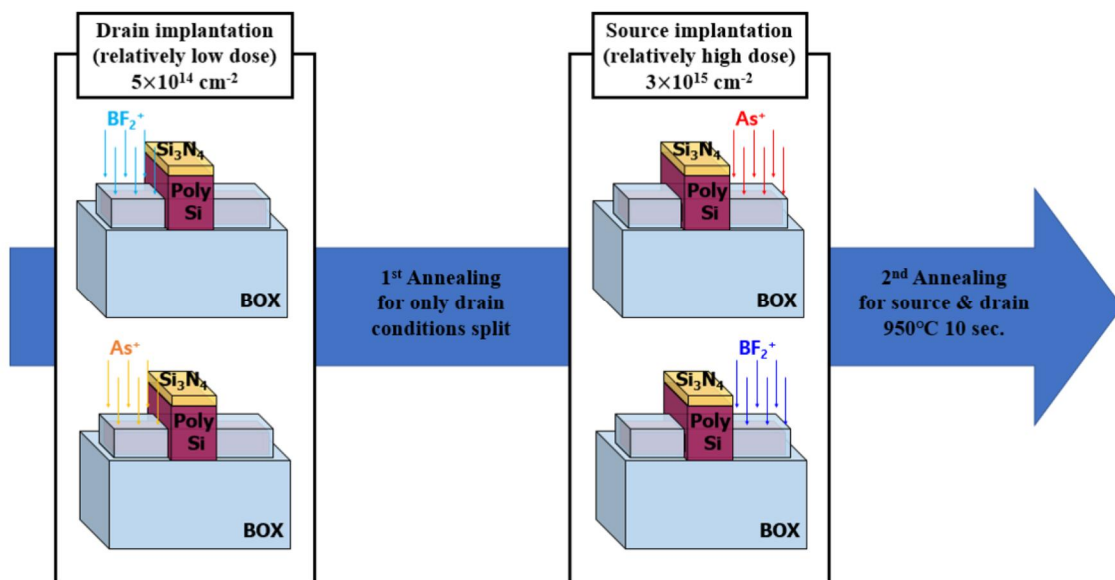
Drain implantation
(relatively low dose)
$5\times10^{14}$ cm$^{-2}$

$BF_2^+$

$Si_3N_4$

Poly Si

BOX

$As^+$

$Si_3N_4$

Poly Si

BOX

1$^{st}$ Annealing for only drain conditions split

Source implantation
(relatively high dose)
$3\times10^{15}$ cm$^{-2}$

$As^+$

$Si_3N_4$

Poly Si

BOX

$BF_2^+$

$Si_3N_4$

Poly Si

BOX

2$^{nd}$ Annealing for source & drain 950°C 10 sec.